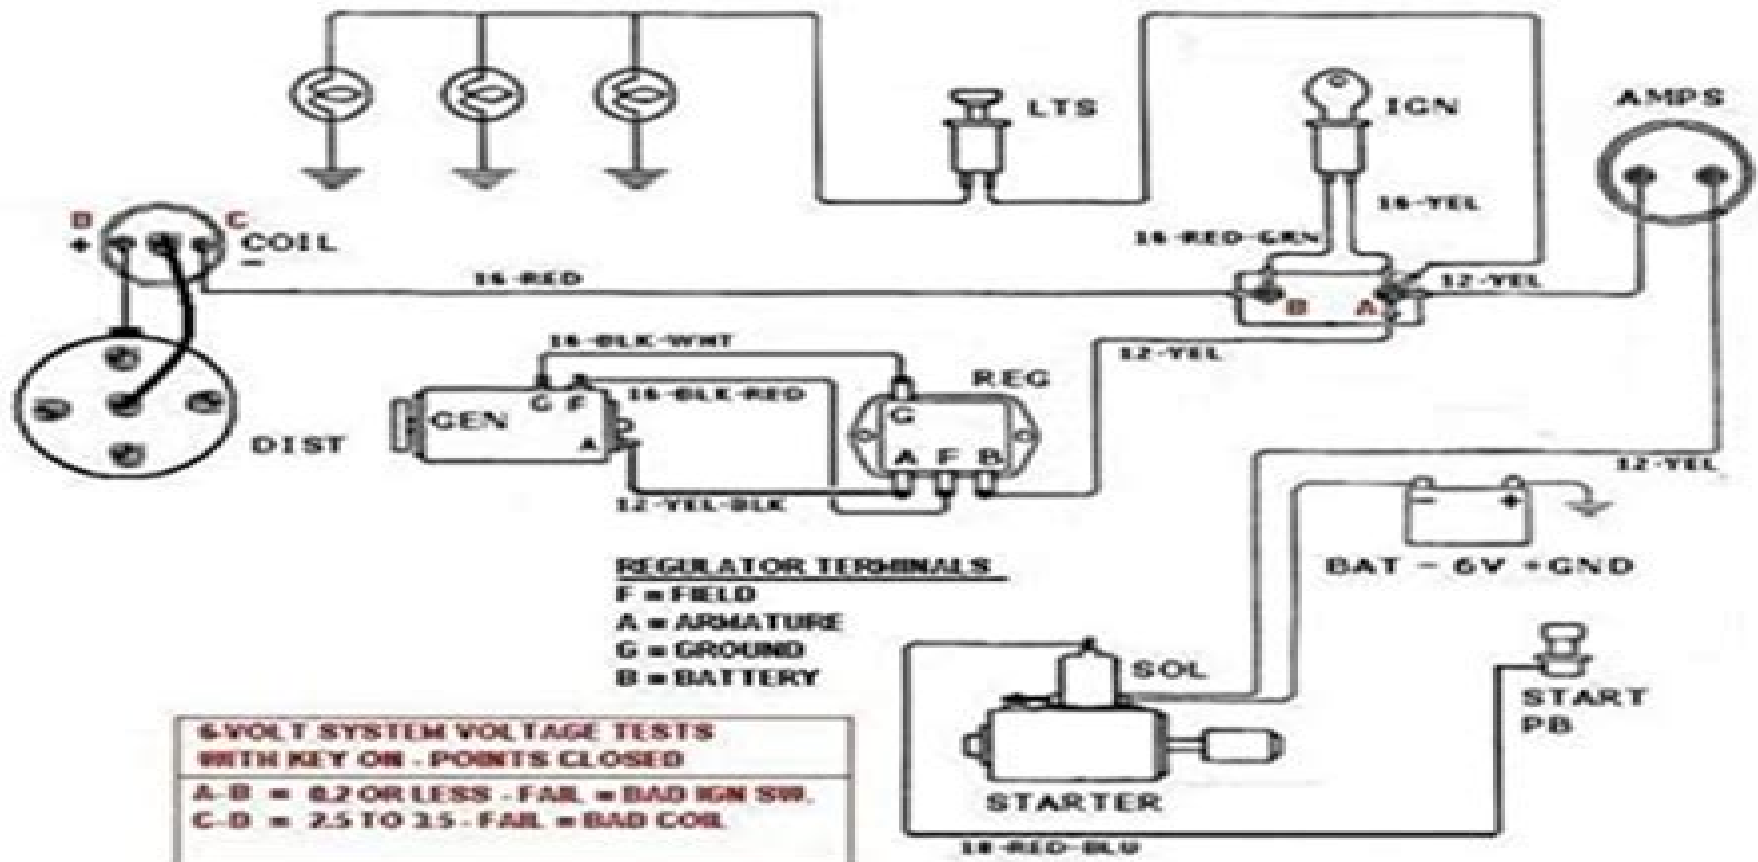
LTS
IGN
AMPS
D
C
+
COIL
−
16-YEL
16-RED-GRN
16-RED
B
A
12-YEL
16-BLK-WHT
12-YEL
REG
G F
16-BLK-RED
GEN
A
G
DIST
A F B
12-YEL
12-YEL-BLK
−
+
BAT − 6V +GND
REGULATOR TERMINALS
F = FIELD
A = ARMATURE
G = GROUND
B = BATTERY
SOL
START
PB
6-VOLT SYSTEM VOLTAGE TESTS
WITH KEY ON - POINTS CLOSED
A-B = 0.2 OR LESS - FAIL = BAD IGN SW.
C-D = 2.5 TO 3.5 - FAIL = BAD COIL
STARTER
16-RED-BLU